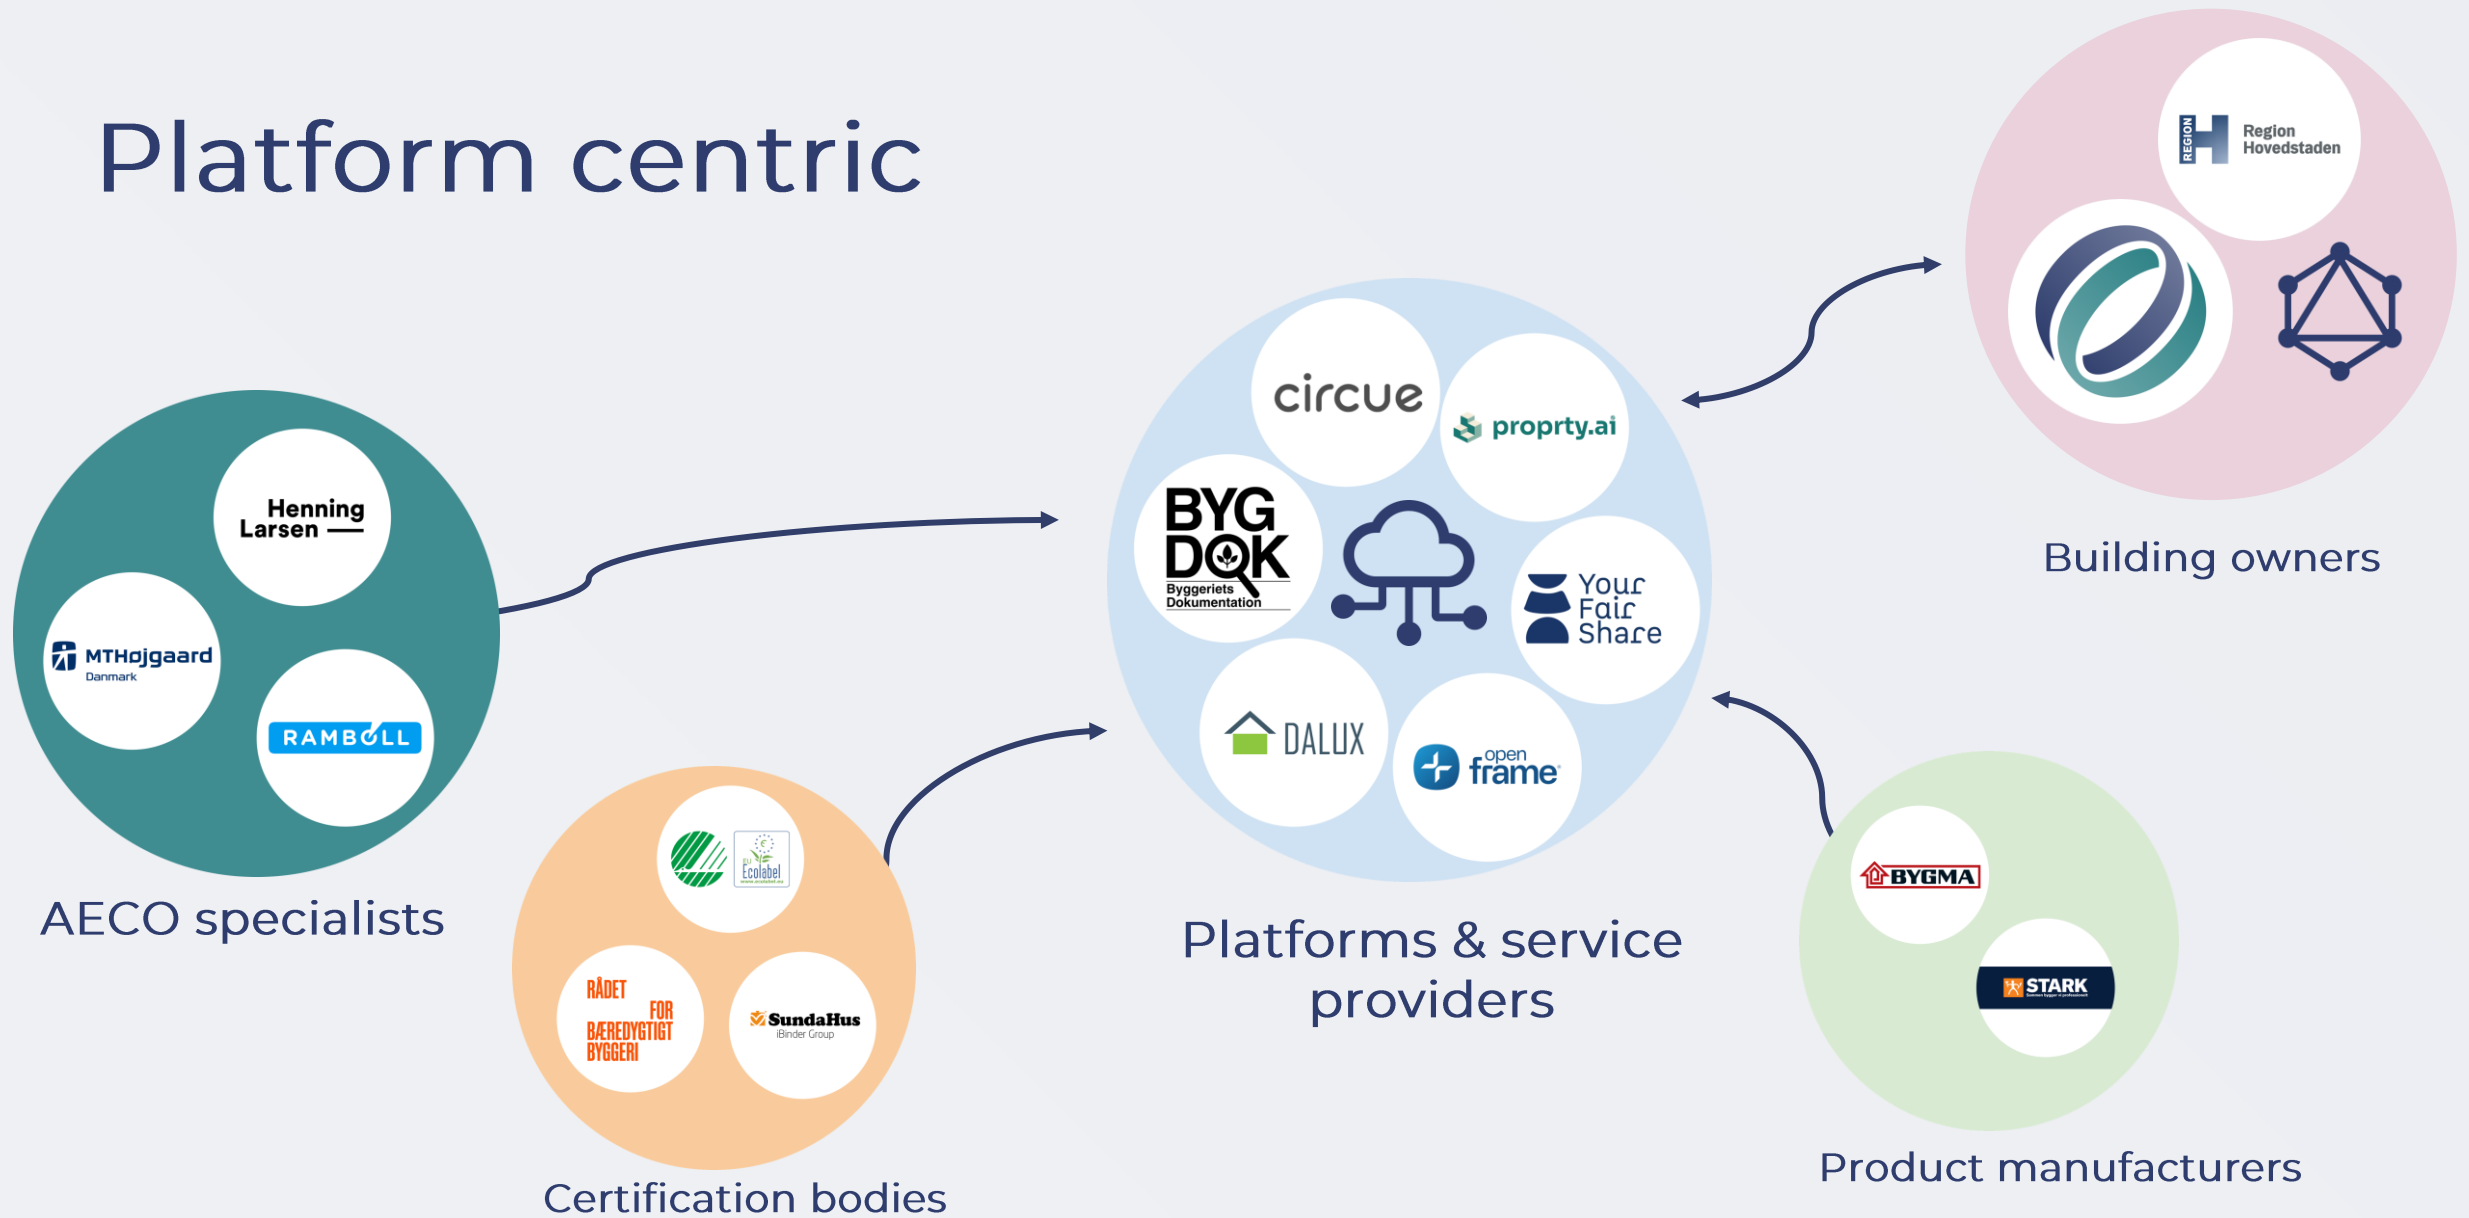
Platform centric

Henning Larsen

MTHøjgaard Danmark

RAMBØLL

AECO specialists

EU Ecolabel

RÅDET FOR BÆREDYGTIGT BYGGERI

SundaHus iBinder Group

Certification bodies

circue

proprty.ai

BYG DOK Byggeriets Dokumentation

Your Fair Share

DALUX

open frame

Platforms & service providers

REGION H Region Hovedstaden

Building owners

BYGMA

STARK

Product manufacturers